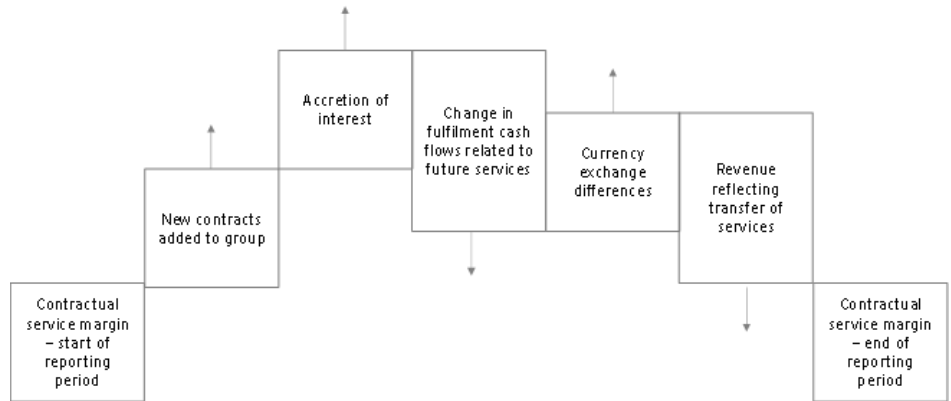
Contractual service margin – start of reporting period

New contracts added to group

Accretion of interest

Change in fulfilment cash flows related to future services

Currency exchange differences

Revenue reflecting transfer of services

Contractual service margin – end of reporting period